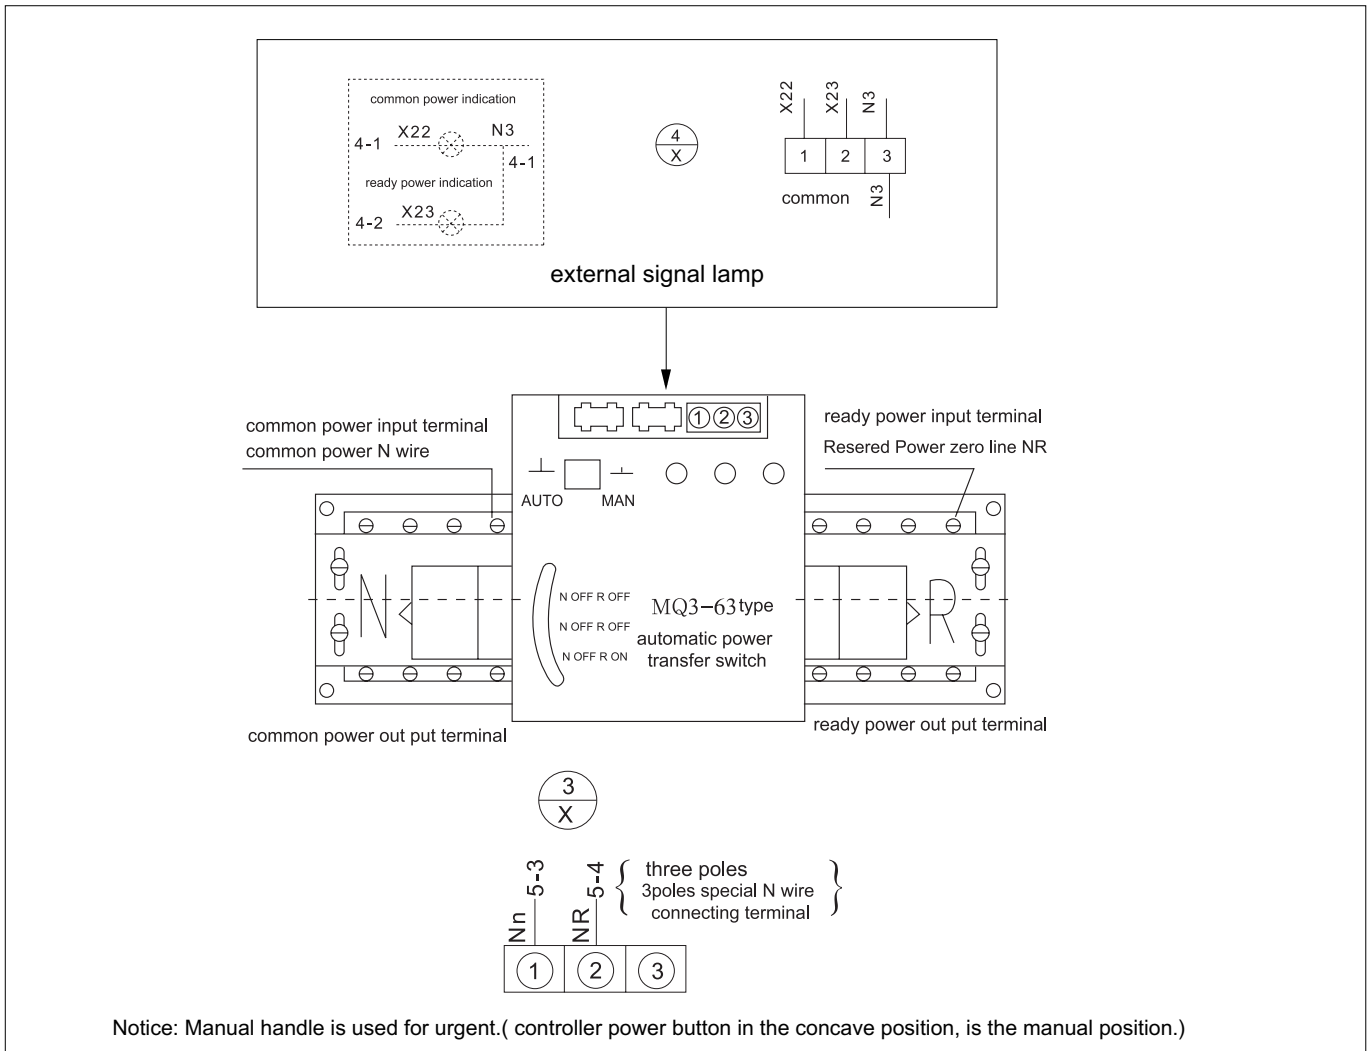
common power indication

4-1 X22 N3

4-1

ready power indication

4-2 X23

$\frac{4}{X}$

X22 X23 N3

| 1 | 2 | 3 |
|---|---|---|

common N3

external signal lamp

①②③

common power input terminal
common power N wire

ready power input terminal
Resered Power zero line NR

AUTO MAN

N

N OFF R OFF
N OFF R OFF
N OFF R ON

MQ3−63 type
automatic power
transfer switch

R

common power out put terminal

ready power out put terminal

$\frac{3}{X}$

Nn 5-3 NR 5-4 { three poles
3poles special N wire
connecting terminal }

| ① | ② | ③ |
|---|---|---|

Notice: Manual handle is used for urgent.( controller power button in the concave position, is the manual position.)